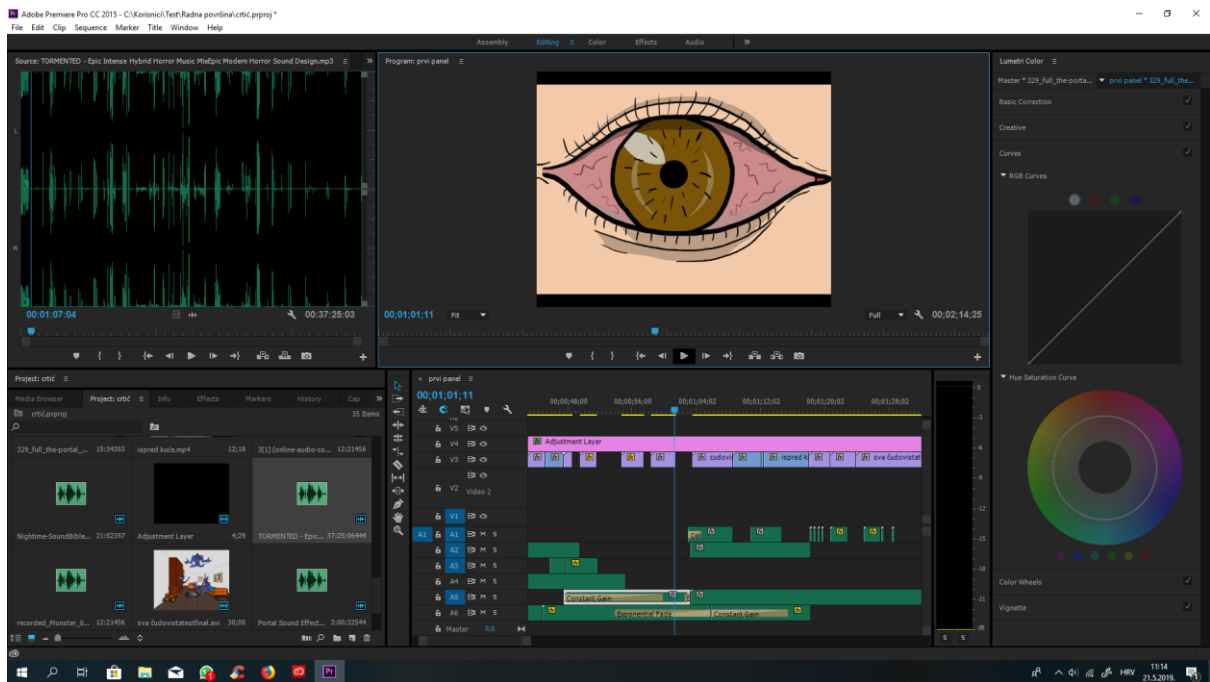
Adobe Premiere Pro CC 2015 - C:\Korisnici\Test\Radna površina\crtić.prproj *

File Edit Clip Sequence Marker Title Window Help

Assembly Editing Color Effects Audio »

Source: TORMENTED - Epic Intense Hybrid Horror Music MixEpic Modern Horror Sound Design.mp3 ≡

Program: prvi panel ≡

Lumetri Color ≡

Master * 329_full_the-porta... ▾ prvi panel * 329_full_the...

Basic Correction

Creative

Curves

▾ RGB Curves

00;01;07;04

00;37;25;03

00;01;01;11 Fit

Full 00;02;14;25

▾ Hue Saturation Curve

Project: crtić ≡

Media Browser Project: crtić ≡ Info Effects Markers History Cap »

crtić.prproj 35 Items

329_full_the-portal_... 15:34353

ispred kuće.mp4 12;18

3[1] (online-audio-co... 12:21456

Nightime-SoundBible... 21:02397

Adjustment Layer 4;29

TORMENTED - Epic... 37:25:06444

recorded_Monster_0... 12:21456

sva čudovistastfinal.avi 30;00

Portal Sound Effect... 2:00:32544

× prvi panel ≡

00;01;01;11

00;00;48;00 00;00;56;00 00;01;04;02 00;01;12;02 00;01;20;02 00;01;28;02

V5

V4 Adjustment Layer

V3 čudovi ispred k sva čudovistat

V2 Video 2

V1

A1 A1 M S

A2 M S

A3 M S

A4 M S

A5 M S Constant Gain

A6 M S Exponential Fade Constant Gain

Master 0,0

Color Wheels

Vignette

S S

HRV 11:14 21.5.2019.